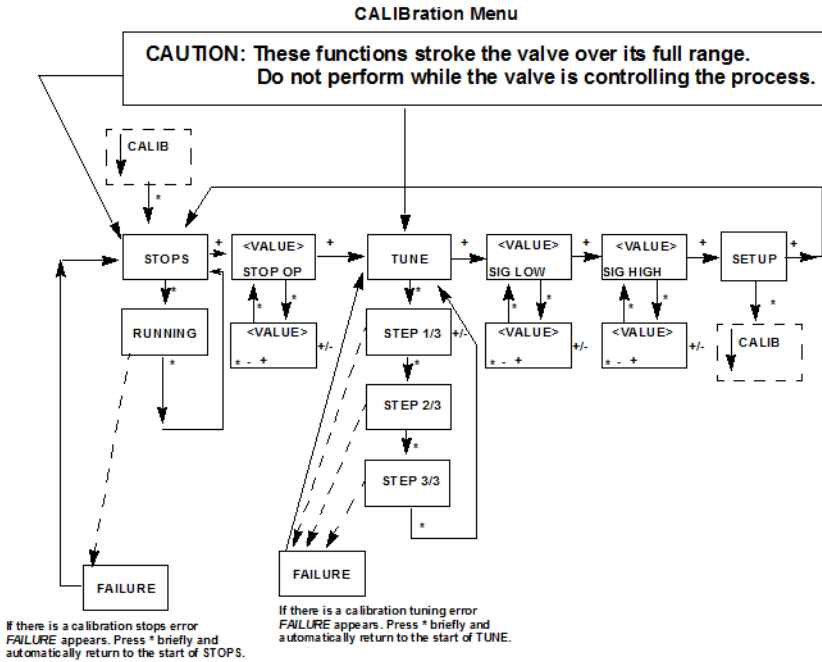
CALIBration Menu

CAUTION: These functions stroke the valve over its full range.
Do not perform while the valve is controlling the process.

CALIB

*

STOPS

+

<VALUE>
STOP OP

+

TUNE

+

<VALUE>
SIG LOW

+

<VALUE>
SIG HIGH

+

SETUP

+

*

*

*

*

*

*

<VALUE>
* - +

+/-

<VALUE>
* - +

+/-

<VALUE>
* - +

+/-

*

CALIB

RUNNING

*

*

STEP 1/3

+/-

*

STEP 2/3

*

STEP 3/3

*

FAILURE

FAILURE

If there is a calibration stops error FAILURE appears. Press * briefly and automatically return to the start of STOPS.

If there is a calibration tuning error FAILURE appears. Press * briefly and automatically return to the start of TUNE.